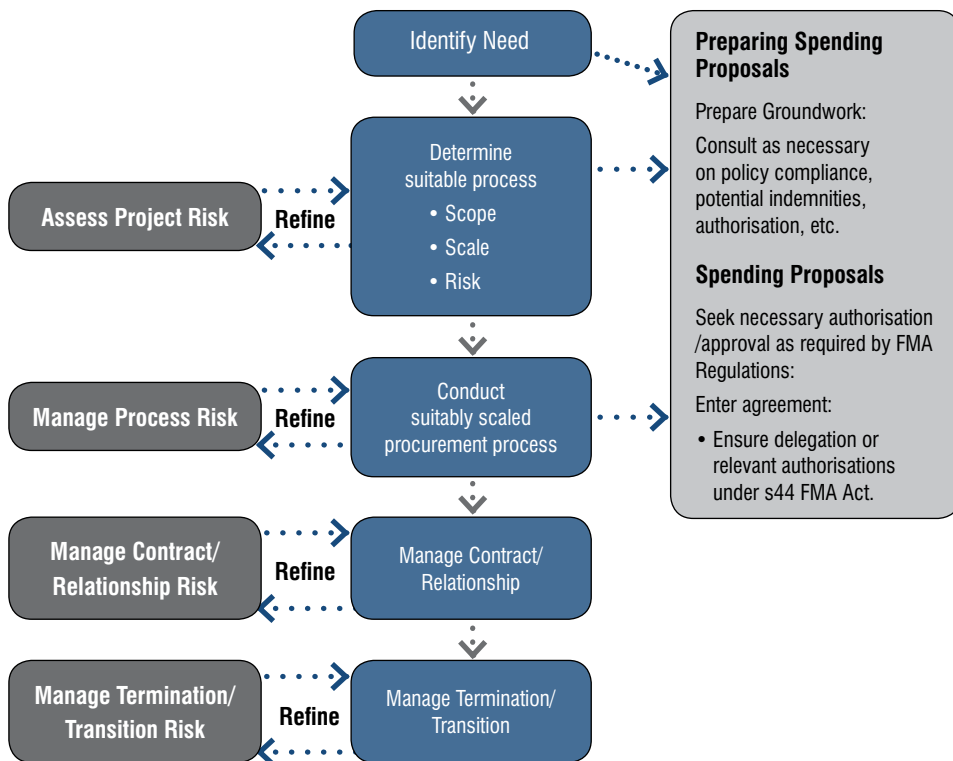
Identify Need

Determine suitable process
• Scope
• Scale
• Risk

Assess Project Risk

Refine

Conduct suitably scaled procurement process

Manage Process Risk

Refine

Manage Contract/ Relationship

Manage Contract/ Relationship Risk

Refine

Manage Termination/ Transition

Manage Termination/ Transition Risk

Refine

Preparing Spending Proposals

Prepare Groundwork:

Consult as necessary on policy compliance, potential indemnities, authorisation, etc.

Spending Proposals

Seek necessary authorisation /approval as required by FMA Regulations:

Enter agreement:

• Ensure delegation or relevant authorisations under s44 FMA Act.